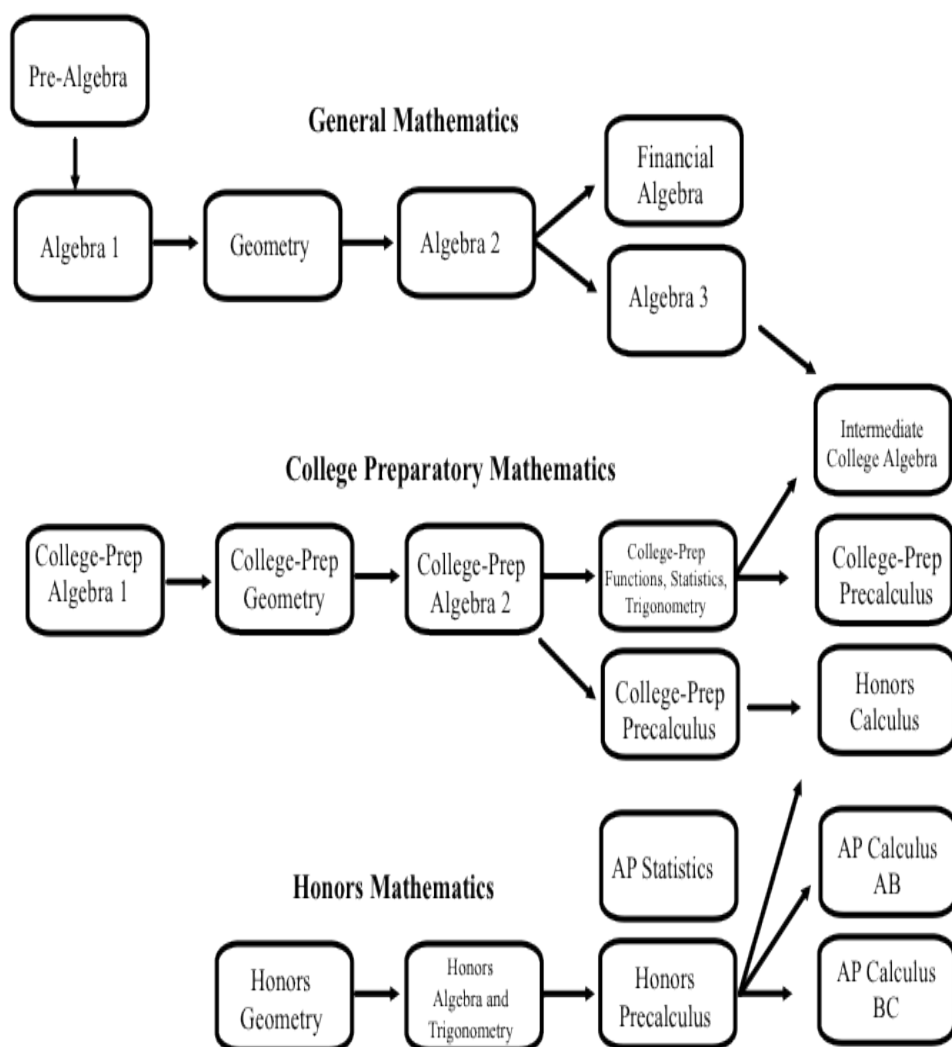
Pre-Algebra

General Mathematics

Algebra 1

Geometry

Algebra 2

Financial Algebra

Algebra 3

Intermediate College Algebra

College Preparatory Mathematics

College-Prep Algebra 1

College-Prep Geometry

College-Prep Algebra 2

College-Prep Functions, Statistics, Trigonometry

College-Prep Precalculus

College-Prep Precalculus

Honors Calculus

AP Statistics

Honors Mathematics

AP Calculus AB

Honors Geometry

Honors Algebra and Trigonometry

Honors Precalculus

AP Calculus BC